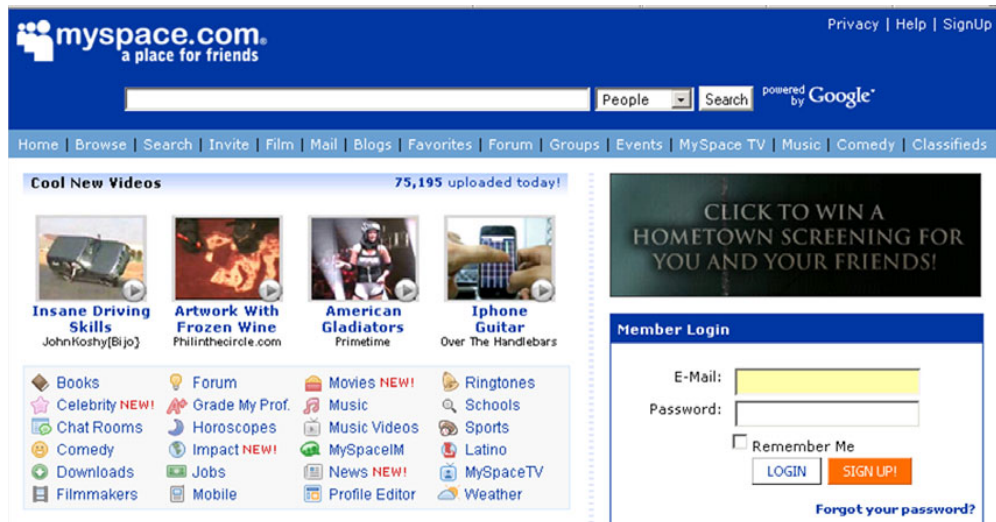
myspace.com
a place for friends

Privacy | Help | SignUp

People Search powered by Google

Home | Browse | Search | Invite | Film | Mail | Blogs | Favorites | Forum | Groups | Events | MySpace TV | Music | Comedy | Classifieds

Cool New Videos 75,195 uploaded today!

Insane Driving Skills
JohnKoshy[Bijo]

Artwork With Frozen Wine
Philinthecircle.com

American Gladiators
Primetime

Iphone Guitar
Over The Handlebars

| Books | Forum | Movies NEW! | Ringtones |
|---|---|---|---|
| Celebrity NEW! | Grade My Prof. | Music | Schools |
| Chat Rooms | Horoscopes | Music Videos | Sports |
| Comedy | Impact NEW! | MySpaceIM | Latino |
| Downloads | Jobs | News NEW! | MySpaceTV |
| Filmmakers | Mobile | Profile Editor | Weather |

CLICK TO WIN A HOMETOWN SCREENING FOR YOU AND YOUR FRIENDS!

Member Login

E-Mail:
Password:
Remember Me
LOGIN SIGN UP!

Forgot your password?